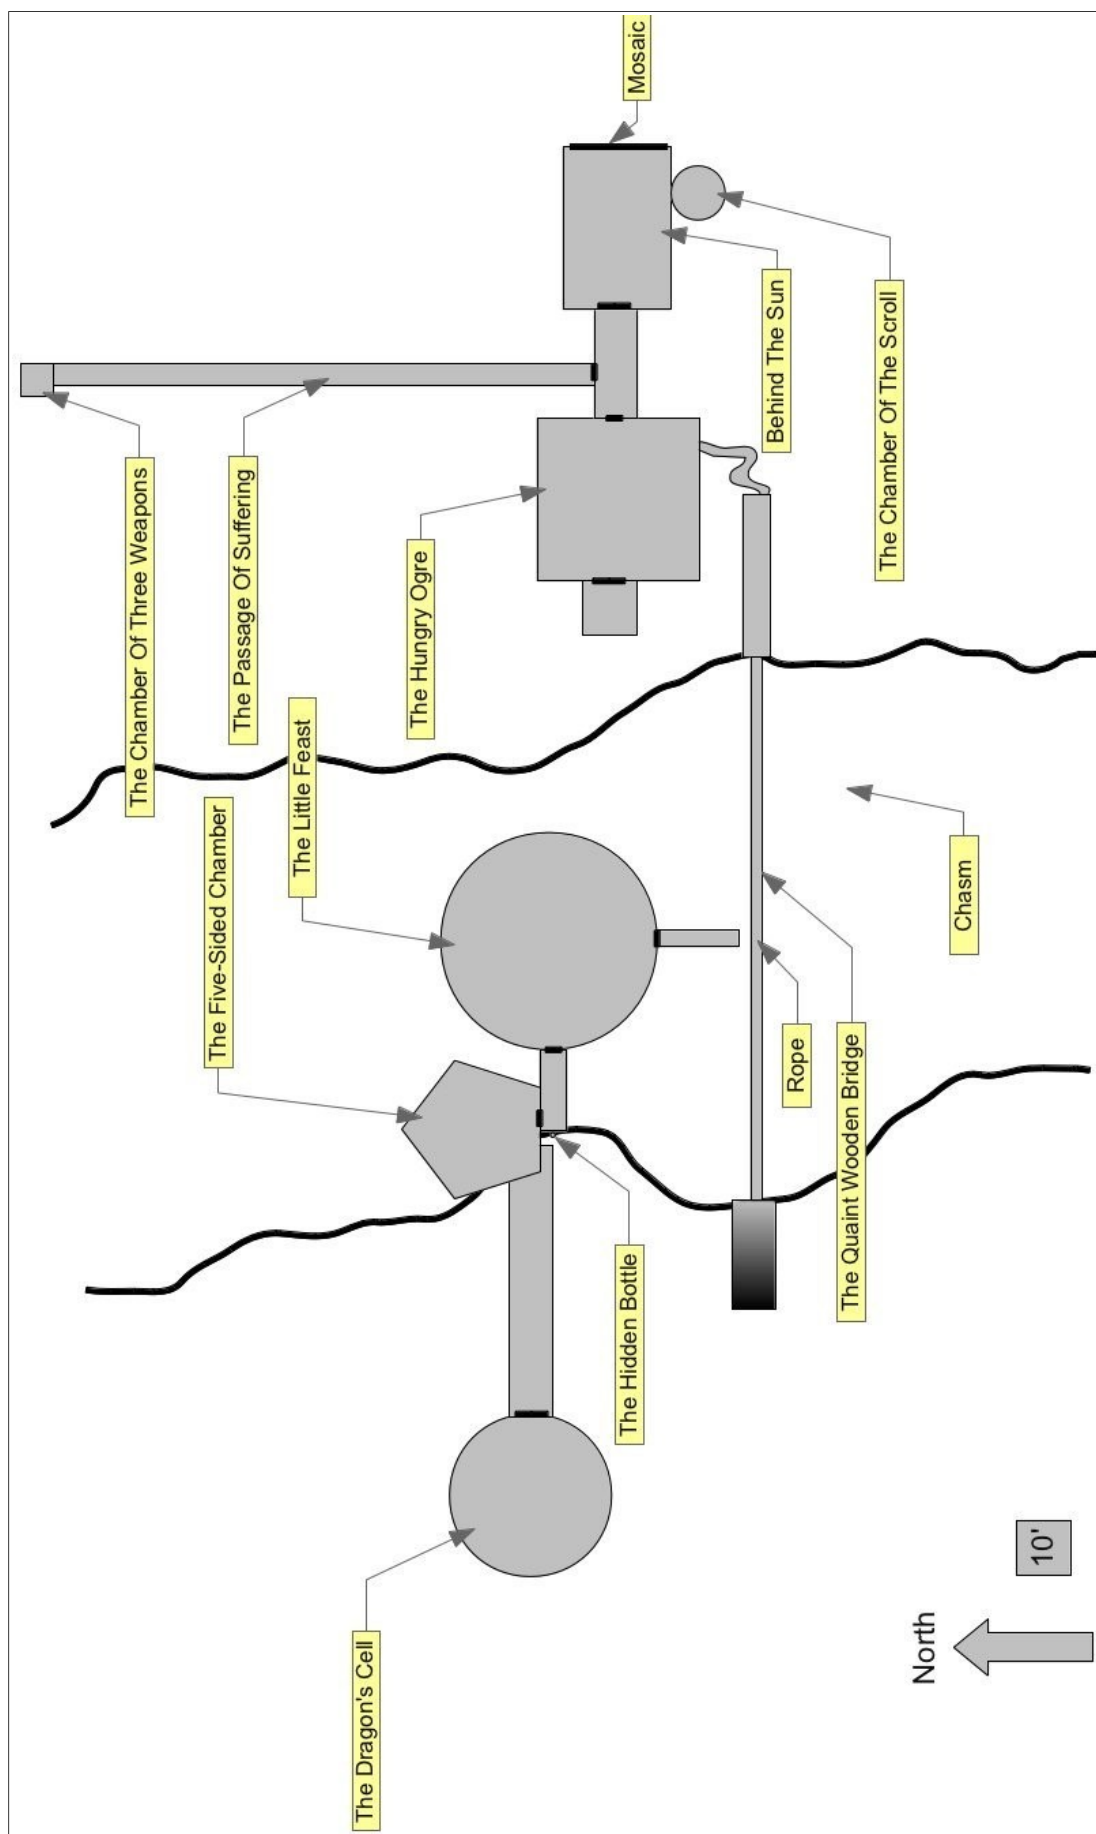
Mosaic

Behind The Sun

The Chamber Of The Scroll

The Chamber Of Three Weapons

The Passage Of Suffering

The Hungry Ogre

The Little Feast

The Five-Sided Chamber

Chasm

Rope

The Quaint Wooden Bridge

The Hidden Bottle

The Dragon's Cell

10'

North